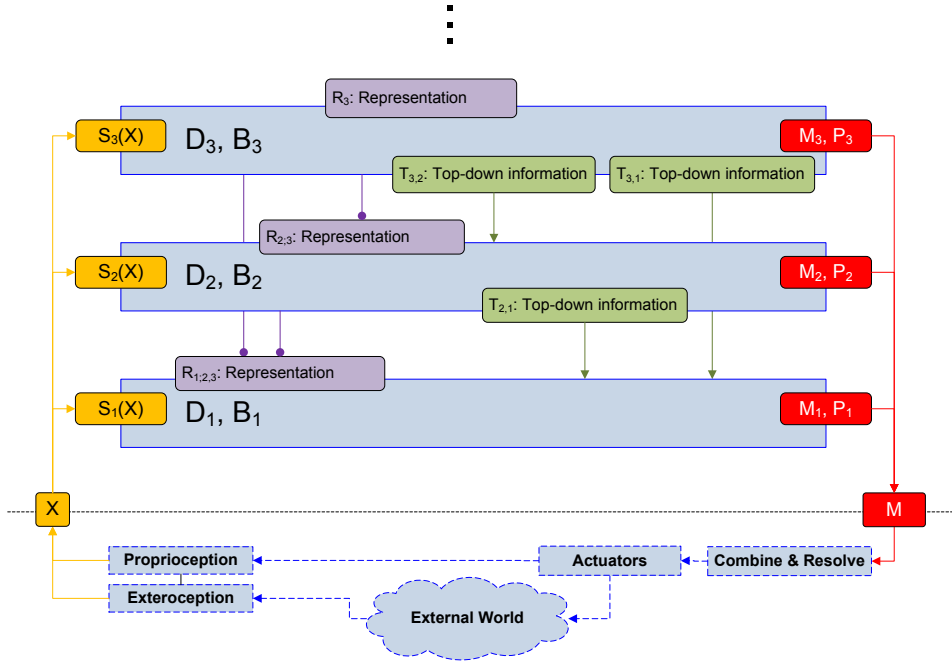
⋮

$R_3$: Representation

$S_3(X)$ $D_3$, $B_3$ $M_3$, $P_3$

$T_{3,2}$: Top-down information

$T_{3,1}$: Top-down information

$R_{2;3}$: Representation

$S_2(X)$ $D_2$, $B_2$ $M_2$, $P_2$

$T_{2,1}$: Top-down information

$R_{1;2,3}$: Representation

$S_1(X)$ $D_1$, $B_1$ $M_1$, $P_1$

X

M

Proprioception

Actuators

Combine & Resolve

Exteroception

External World